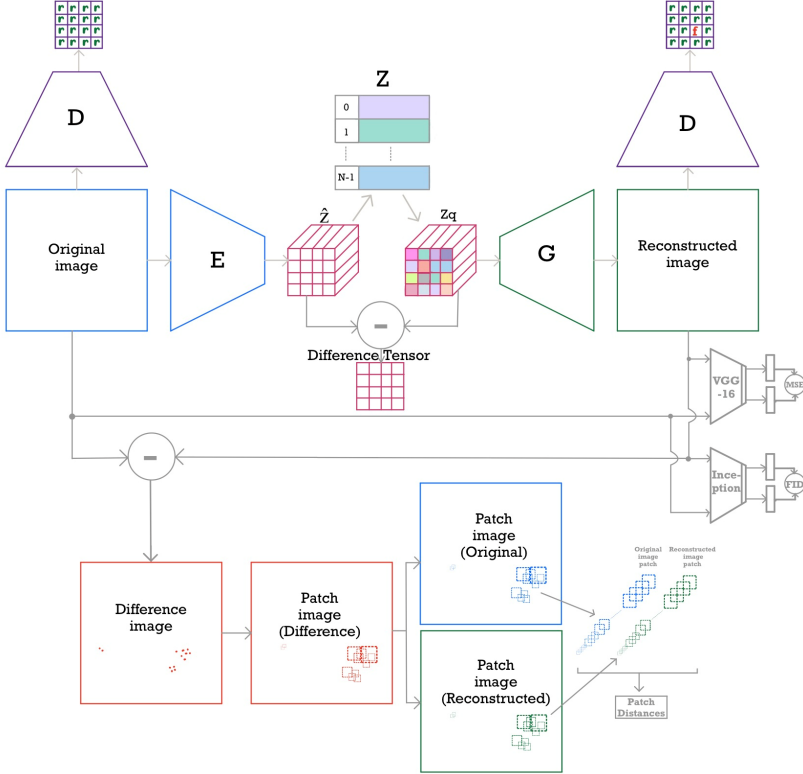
D

Z

0

1

N-1

D

Original image

E

$\hat{Z}$

Zq

G

Reconstructed image

-

Difference Tensor

VGG -16

MSE

-

Inception

FID

Patch image (Original)

Original image patch

Reconstructed image patch

Difference image

Patch image (Difference)

Patch image (Reconstructed)

Patch Distances